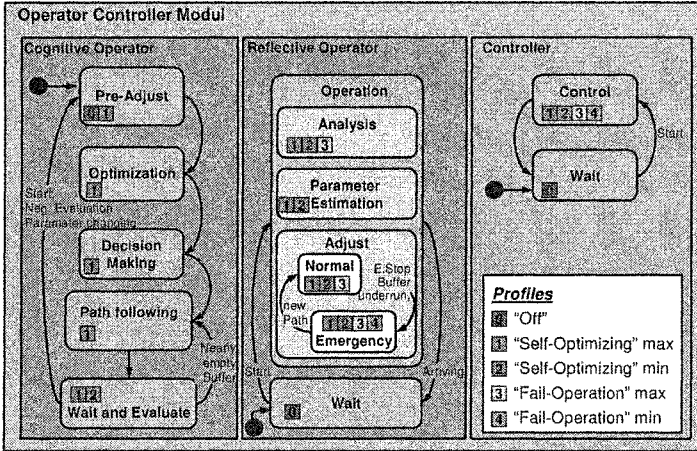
Operator Controller Modul

Cognitive Operator

Pre-Adjust
0 1

Optimization
1

Start
New Evaluation
Parameter changing

Decision Making
1

Path following
1

Nearly empty Buffer

1 2
Wait and Evaluate

Reflective Operator

Operation

Analysis
1 2 3

Parameter Estimation
1 2

Adjust

Normal
1 2 3

E.Stop
Buffer
Underrun

new Path

1 2 3 4
Emergency

Start

Arriving

Wait
0

Controller

Control
1 2 3 4

Start

Wait
0

Profiles
0 "Off"
1 "Self-Optimizing" max
2 "Self-Optimizing" min
3 "Fail-Operation" max
4 "Fail-Operation" min